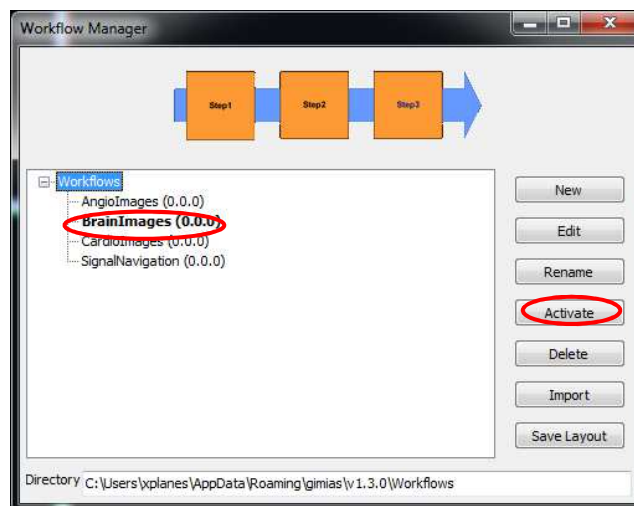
Workflow Manager

Step1

Step2

Step3

Workflows
AngioImages (0.0.0)
BrainImages (0.0.0)
CardioImages (0.0.0)
SignalNavigation (0.0.0)

New

Edit

Rename

Activate

Delete

Import

Save Layout

Directory C:\Users\xplanes\AppData\Roaming\gimias\v1.3.0\Workflows